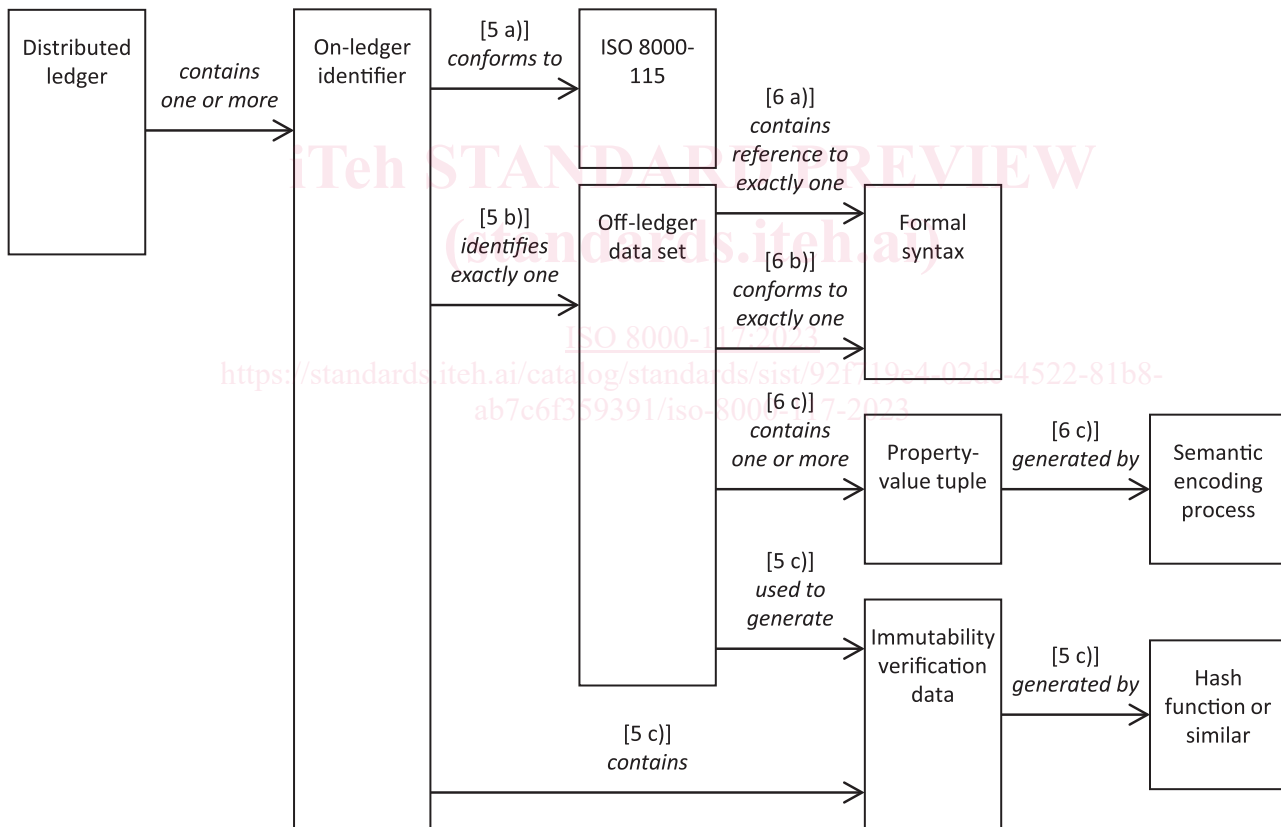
Distributed ledger

contains one or more

On-ledger identifier

[5 a)] conforms to

ISO 8000-115

[6 a)] contains reference to exactly one

iTeh STANDARD PREVIEW (standards.iteh.ai)

[5 b)] identifies exactly one

Off-ledger data set

Formal syntax

[6 b)] conforms to exactly one

ISO 8000-117:2023

https://standards.iteh.ai/catalog/standards/sist/92f719e4-02de-4522-81b8-ab7c6f359391/iso-8000-117-2023

[6 c)] contains one or more

Property-value tuple

[6 c)] generated by

Semantic encoding process

[5 c)] used to generate

Immutability verification data

[5 c)] generated by

Hash function or similar

[5 c)] contains